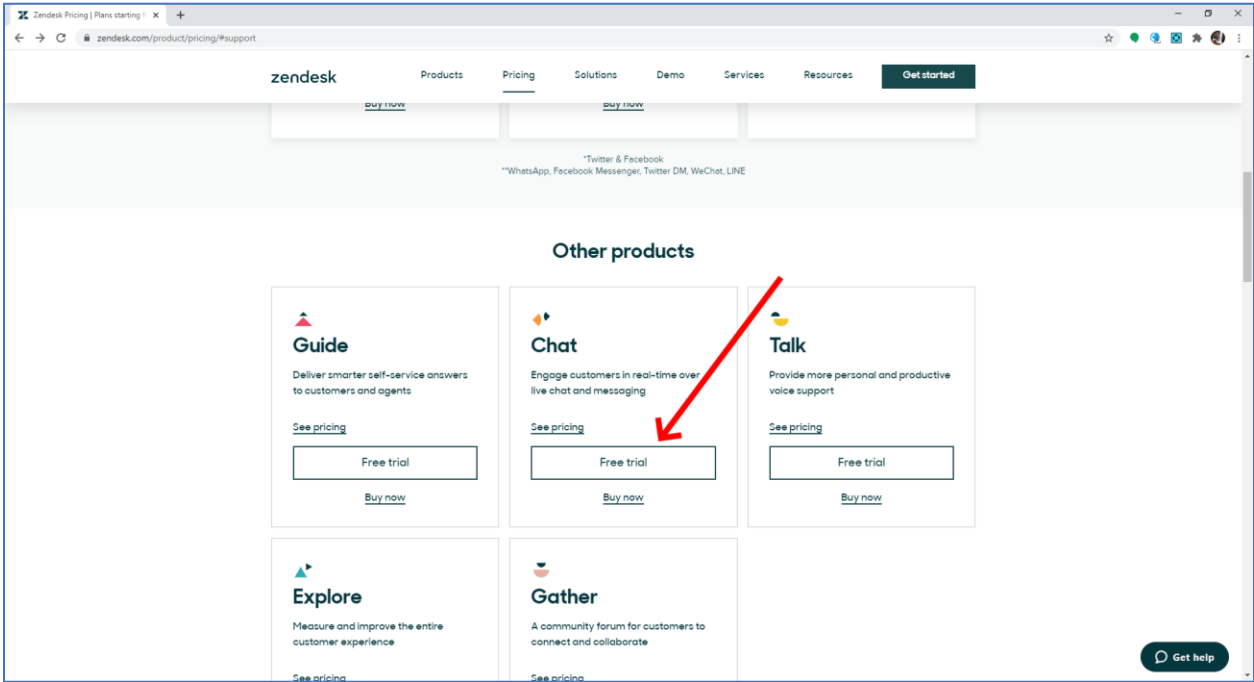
Zendesk Pricing | Plans starting f ×
+
zendesk.com/product/pricing/#support

zendesk
Products
Pricing
Solutions
Demo
Services
Resources
Get started

Buy now
Buy now

*Twitter & Facebook
**WhatsApp, Facebook Messenger, Twitter DM, WeChat, LINE

Other products

Guide
Deliver smarter self-service answers to customers and agents
See pricing
Free trial
Buy now

Chat
Engage customers in real-time over live chat and messaging
See pricing
Free trial
Buy now

Talk
Provide more personal and productive voice support
See pricing
Free trial
Buy now

Explore
Measure and improve the entire customer experience
See pricing

Gather
A community forum for customers to connect and collaborate
See pricing

Get help